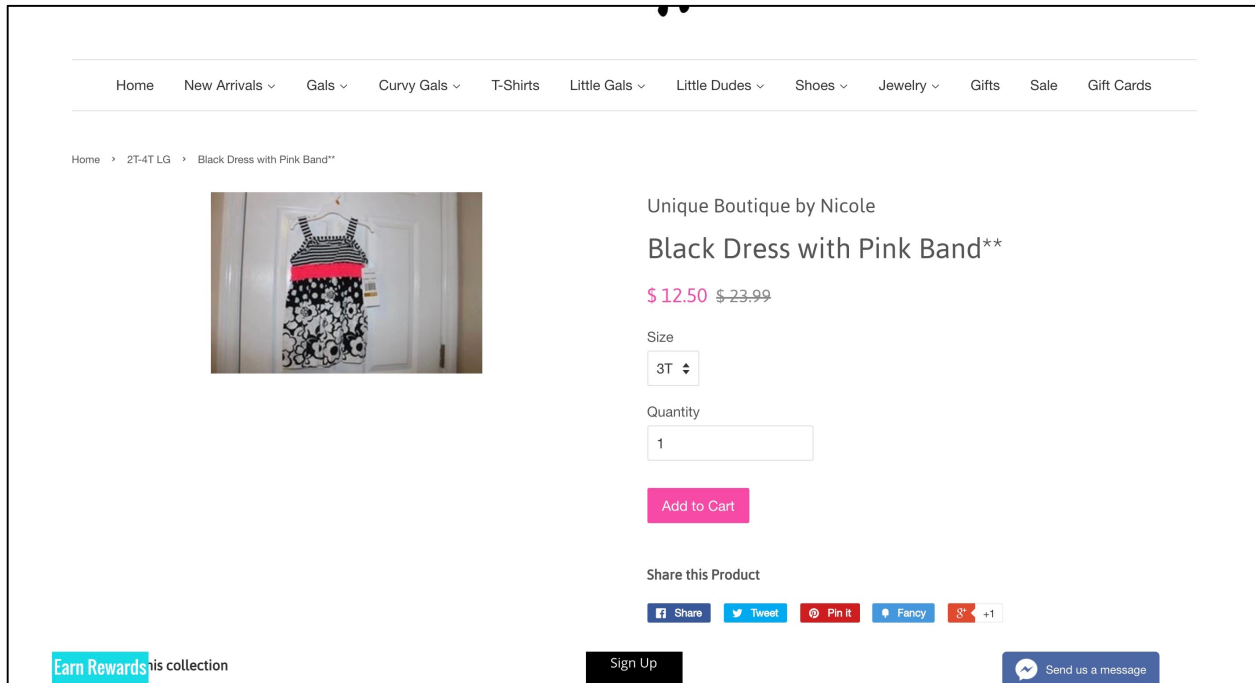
Home New Arrivals ⌵ Gals ⌵ Curvy Gals ⌵ T-Shirts Little Gals ⌵ Little Dudes ⌵ Shoes ⌵ Jewelry ⌵ Gifts Sale Gift Cards

Home › 2T-4T LG › Black Dress with Pink Band**

Unique Boutique by Nicole

Black Dress with Pink Band**

$ 12.50 $ 23.99

Size

3T

Quantity

1

Add to Cart

Share this Product

Share Tweet Pin it Fancy +1

Earn Rewards his collection

Sign Up

Send us a message